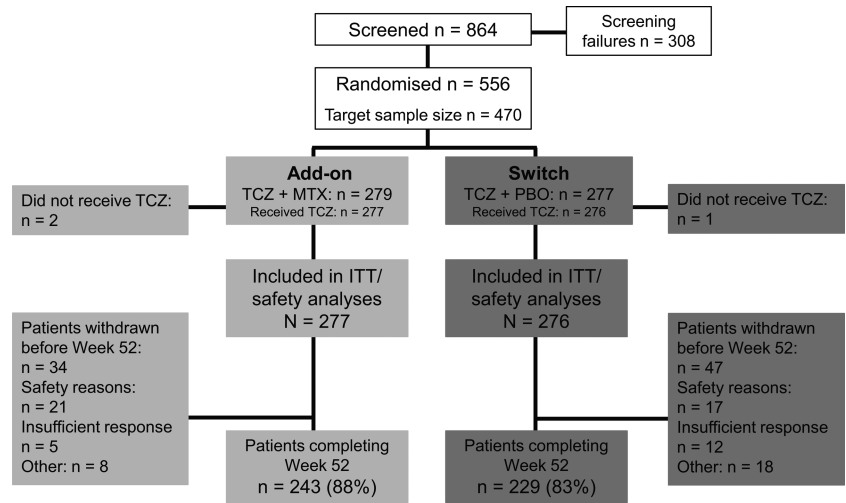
Screened n = 864

Screening failures n = 308

Randomised n = 556
Target sample size n = 470

Add-on
TCZ + MTX: n = 279
Received TCZ: n = 277

Switch
TCZ + PBO: n = 277
Received TCZ: n = 276

Did not receive TCZ: n = 2

Did not receive TCZ: n = 1

Included in ITT/ safety analyses
N = 277

Included in ITT/ safety analyses
N = 276

Patients withdrawn before Week 52: n = 34
Safety reasons: n = 21
Insufficient response n = 5
Other: n = 8

Patients withdrawn before Week 52: n = 47
Safety reasons: n = 17
Insufficient response n = 12
Other: n = 18

Patients completing Week 52
n = 243 (88%)

Patients completing Week 52
n = 229 (83%)